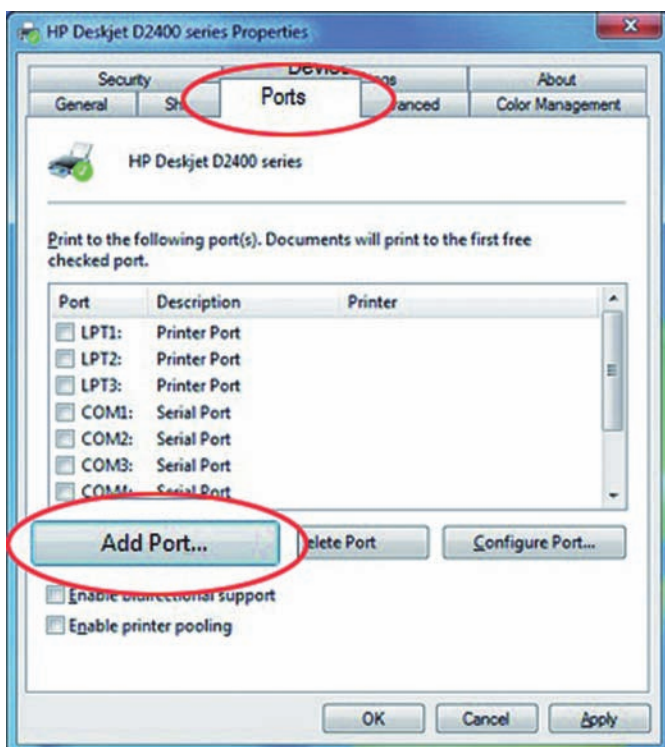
HP Deskjet D2400 series Properties

Security
Devic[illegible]
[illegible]ngs
About
General
Sh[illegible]
Ports
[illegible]anced
Color Management

HP Deskjet D2400 series

Print to the following port(s). Documents will print to the first free checked port.

| Port | Description | Printer |
|---|---|---|
| LPT1: | Printer Port | |
| LPT2: | Printer Port | |
| LPT3: | Printer Port | |
| COM1: | Serial Port | |
| COM2: | Serial Port | |
| COM3: | Serial Port | |
| COM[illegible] | Serial Port | |

Add Port...
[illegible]elete Port
Configure Port...

Enable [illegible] support
Enable printer pooling

OK
Cancel
Apply